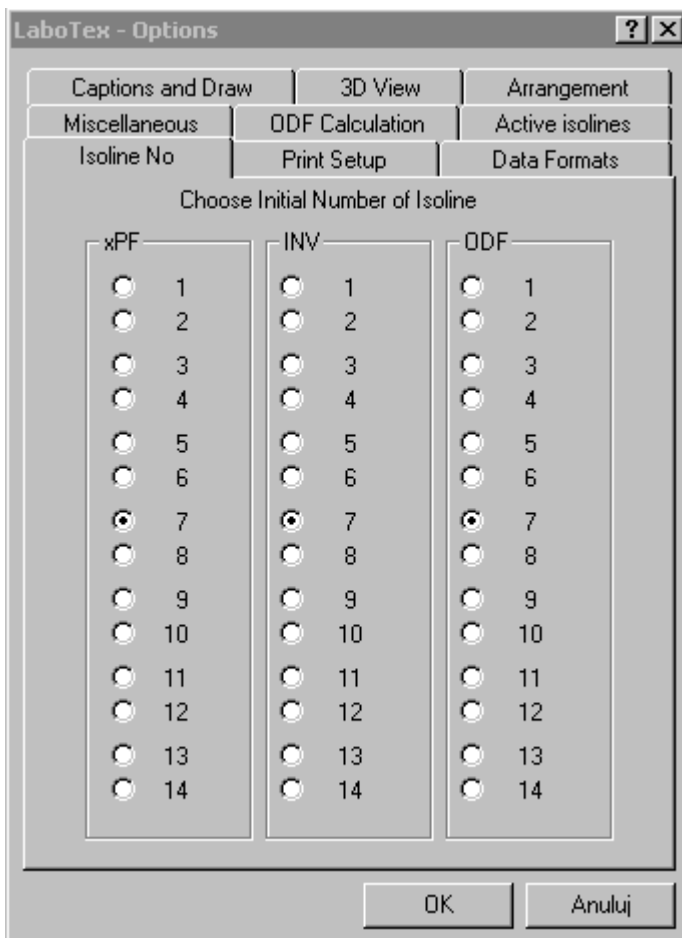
LaboTex - Options

?
X

Captions and Draw
3D View
Arrangement
Miscellaneous
ODF Calculation
Active isolines
Isoline No
Print Setup
Data Formats

Choose Initial Number of Isoline

xPF
1
2
3
4
5
6
7
8
9
10
11
12
13
14

INV
1
2
3
4
5
6
7
8
9
10
11
12
13
14

ODF
1
2
3
4
5
6
7
8
9
10
11
12
13
14

OK
Anuluj